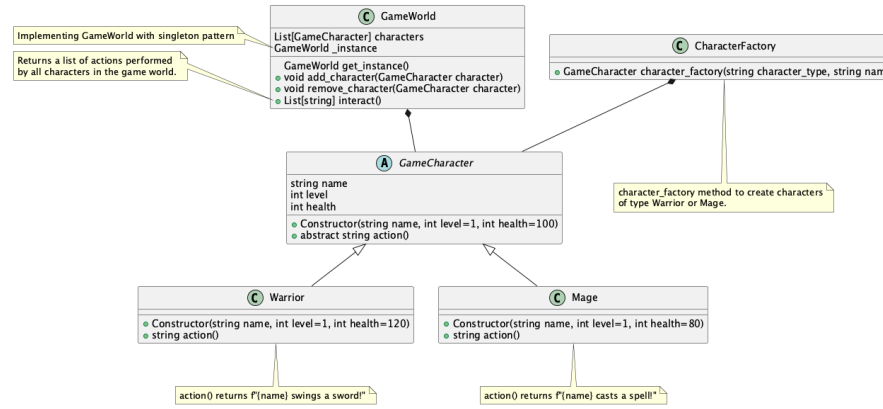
Implementing GameWorld with singleton pattern

Returns a list of actions performed by all characters in the game world.

C GameWorld

List[GameCharacter] characters
GameWorld _instance

GameWorld get_instance()
void add_character(GameCharacter character)
void remove_character(GameCharacter character)
List[string] interact()

C CharacterFactory

GameCharacter character_factory(string character_type, string nam

A GameCharacter

string name
int level
int health

Constructor(string name, int level=1, int health=100)
abstract string action()

character_factory method to create characters of type Warrior or Mage.

C Warrior

Constructor(string name, int level=1, int health=120)
string action()

C Mage

Constructor(string name, int level=1, int health=80)
string action()

action() returns f"{name} swings a sword!"

action() returns f"{name} casts a spell!"